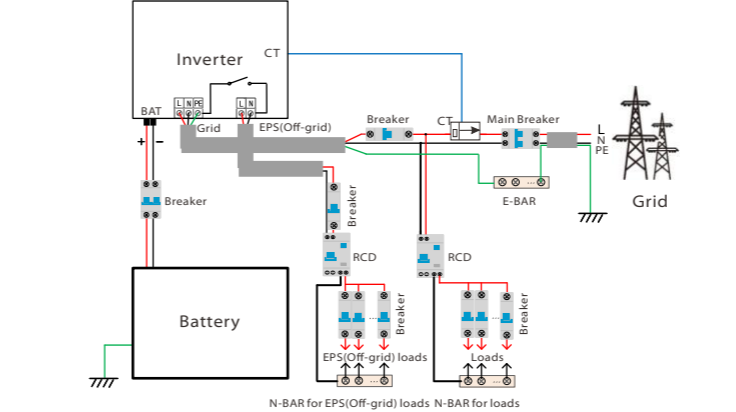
Inverter
CT
BAT
L N PE
Grid
L N
EPS(Off-grid)
+ -
Breaker
CT
Main Breaker
L
N
PE
Grid
E-BAR
Breaker
Breaker
RCD
RCD
Battery
Breaker
Breaker
EPS(Off-grid) loads
Loads
N-BAR for EPS(Off-grid) loads
N-BAR for loads